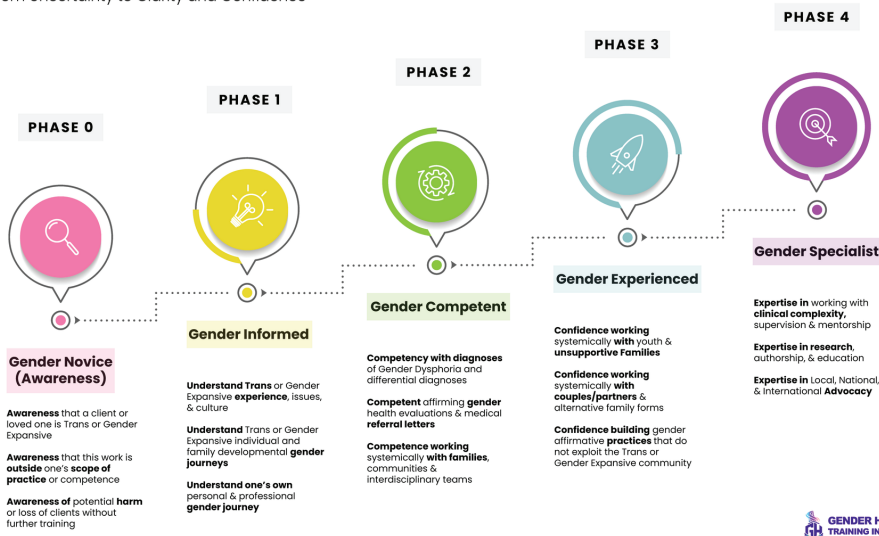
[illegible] Uncertainty to Clarity and Confidence

PHASE 0

Gender Novice (Awareness)

**Awareness** that a client or loved one is Trans or Gender Expansive

**Awareness** that this work is **outside** one's **scope of practice** or competence

**Awareness of** potential **harm** or loss of clients without further training

PHASE 1

Gender Informed

**Understand Trans** or Gender Expansive **experience**, issues, & culture

**Understand** Trans or Gender Expansive individual and family developmental **gender journeys**

**Understand one's own** personal & professional **gender journey**

PHASE 2

Gender Competent

**Competency with diagnoses** of Gender Dysphoria and differential diagnoses

**Competent** affirming **gender** health evaluations & medical **referral letters**

**Competence working** systemically **with families**, communities & interdisciplinary teams

PHASE 3

Gender Experienced

**Confidence working** systemically **with** youth & **unsupportive Families**

**Confidence working** systemically **with couples/partners** & alternative family forms

**Confidence building** gender affirmative **practices** that do not exploit the Trans or Gender Expansive community

PHASE 4

Gender Specialist

**Expertise in** working with **clinical complexity,** supervision & mentorship

**Expertise in research**, authorship, & education

**Expertise in** Local, National, & International **Advocacy**

GENDER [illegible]
TRAINING IN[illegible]